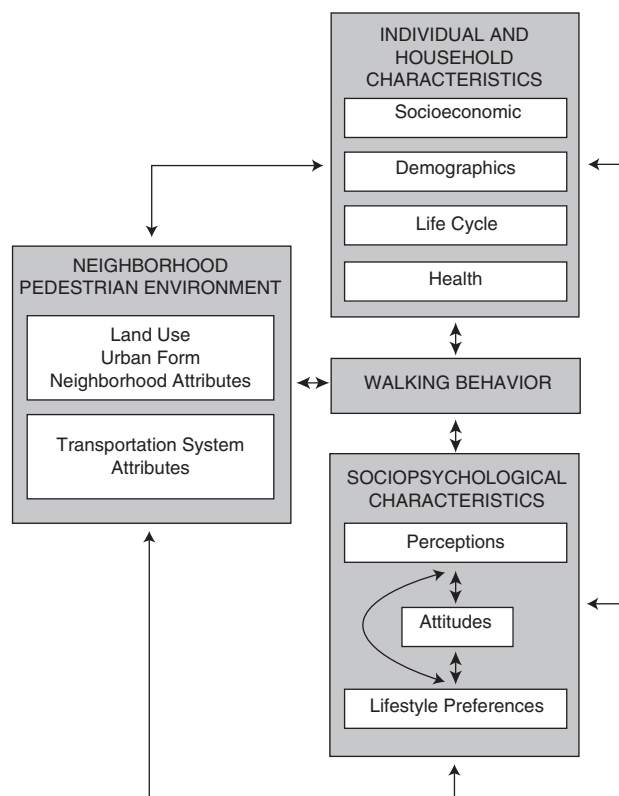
INDIVIDUAL AND HOUSEHOLD CHARACTERISTICS

Socioeconomic

Demographics

Life Cycle

Health

NEIGHBORHOOD PEDESTRIAN ENVIRONMENT

Land Use
Urban Form
Neighborhood Attributes

Transportation System Attributes

WALKING BEHAVIOR

SOCIOPSYCHOLOGICAL CHARACTERISTICS

Perceptions

Attitudes

Lifestyle Preferences